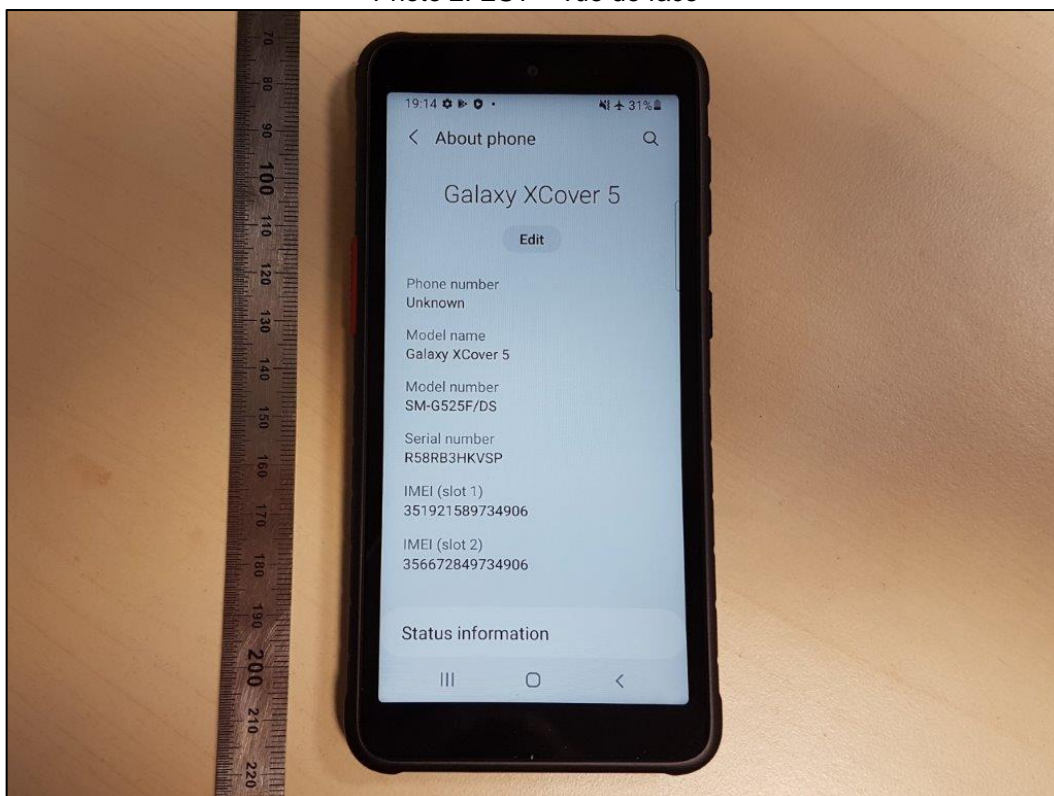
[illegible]

70
80
90
100
110
120
130
140
150
160
170
180
190
200
210
220

19:14 31%

About phone

Galaxy XCover 5

Edit

Phone number
Unknown

Model name
Galaxy XCover 5

Model number
SM-G525F/DS

Serial number
R58RB3HKVSP

IMEI (slot 1)
351921589734906

IMEI (slot 2)
356672849734906

Status information